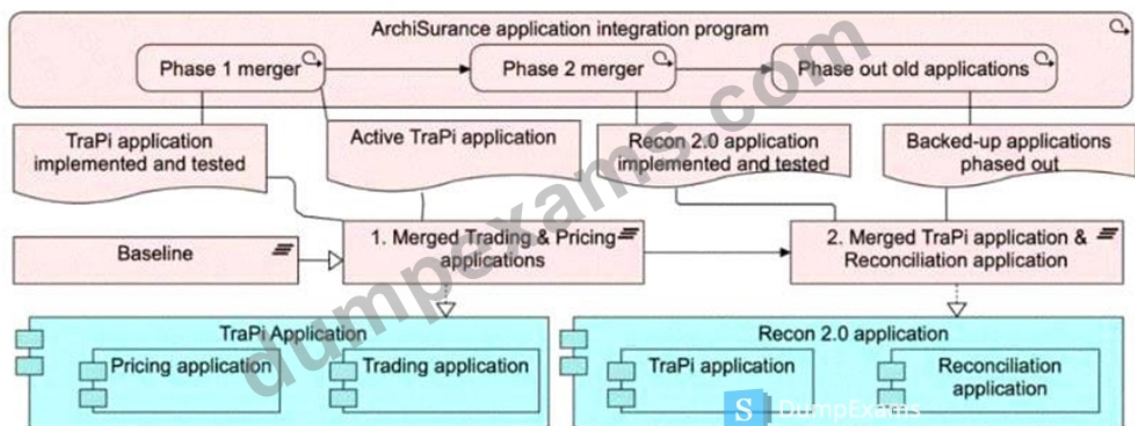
ArchiSurance application integration program

Phase 1 merger

Phase 2 merger

Phase out old applications

TraPi application implemented and tested

Active TraPi application

Recon 2.0 application implemented and tested

Backed-up applications phased out

Baseline

1. Merged Trading & Pricing applications

2. Merged TraPi application & Reconciliation application

TraPi Application

Pricing application

Trading application

Recon 2.0 application

TraPi application

Reconciliation application

dumpexams.com

DumpExams